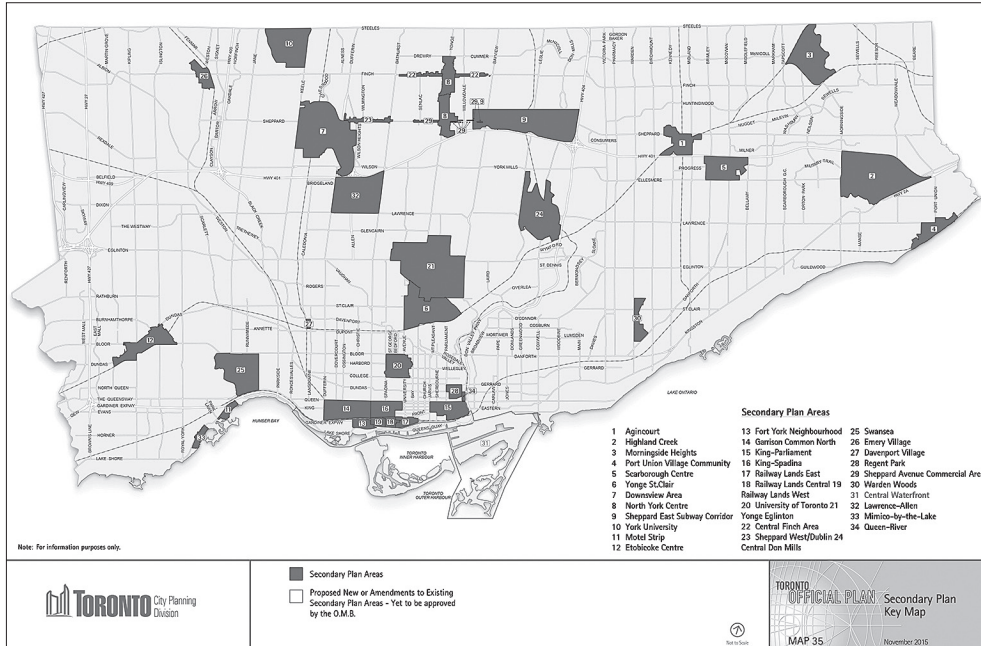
STEELES
FINCH
SHEPPARD
WILSON
HWY 401
YORK MILLS
LAWRENCE
EGLINTON
ST.CLAIR
DAVENPORT
BLOOR
DUNDAS
COLLEGE
QUEEN
KING
FRONT
DANFORTH
GERRARD
ELLESMERE
PROGRESS
KINGSTON
LAKE ONTARIO
HUMBER BAY
TORONTO INNER HARBOUR
TORONTO OUTER HARBOUR
LAKE SHORE
HORNER
EVANS
THE QUEENSWAY
BATHURST
YONGE
BAYVIEW
LESLIE
DON MILLS
VICTORIA PARK
WARDEN
KENNEDY
MIDLAND
BRIMLEY
McCOWAN
MARKHAM
MORNINGSIDE
MEADOWVALE
PORT UNION
KEELE
JANE
WESTON
DUFFERIN
ISLINGTON
KIPLING
MARTIN GROVE
HWY 427
HWY 27
DIXON
RATHBURN
BURNHAMTHORPE
ROGERS
GLENCAIRN
ALLEN
SPADINA
ST. GEORGE
AVENUE
MOUNT PLEASANT
PARLIAMENT
SHERBOURNE
JARVIS
CHURCH
BAY
UNIVERSITY
OSSINGTON
BATHURST
LANSDOWNE
RONCESVALLES
PARKSIDE
JONES
COXWELL
WOODBINE
MAIN
VICTORIA PARK
O'CONNOR
ST. DENNIS
OVERLEA
WYNFORD
ELLESMERE
SHEPPARD
NUGGET
HUNTINGWOOD
McNICOLL
GUILDWOOD
HWY 2A
CONSUMERS

1 2 3 4 5 6 7 8 9 10 11 12 13 14 15 16 17 18 19 20 21 22 23 24 25 26 27 28 29 30 31 32 33 34

Note: For information purposes only.

Secondary Plan Areas
1 Agincourt
2 Highland Creek
3 Morningside Heights
4 Port Union Village Community
5 Scarborough Centre
6 Yonge St.Clair
7 Downsview Area
8 North York Centre
9 Sheppard East Subway Corridor
10 York University
11 Motel Strip
12 Etobicoke Centre
13 Fort York Neighbourhood
14 Garrison Common North
15 King-Parliament
16 King-Spadina
17 Railway Lands East
18 Railway Lands Central 19 Railway Lands West
20 University of Toronto 21 Yonge Eglinton
22 Central Finch Area
23 Sheppard West/Dublin 24 Central Don Mills
25 Swansea
26 Emery Village
27 Davenport Village
28 Regent Park
29 Sheppard Avenue Commercial Are
30 Warden Woods
31 Central Waterfront
32 Lawrence-Allen
33 Mimico-by-the-Lake
34 Queen-River

TORONTO City Planning Division

Secondary Plan Areas
Proposed New or Amendments to Existing Secondary Plan Areas - Yet to be approved by the O.M.B.

Not to Scale

TORONTO OFFICIAL PLAN Secondary Plan Key Map
MAP 35
November 2015